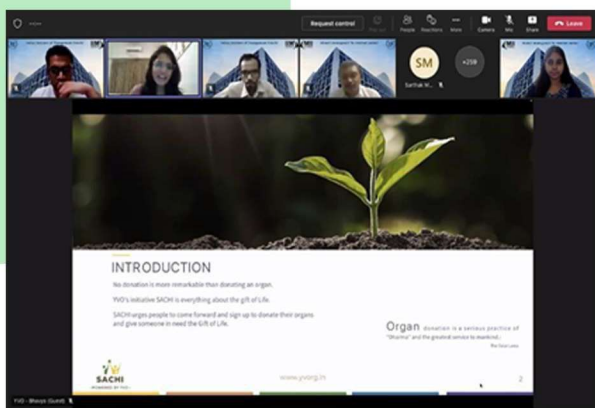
Request control

People Reactions More Camera Mic Share Leave

SM

Sarthak M...

+258

INTRODUCTION

No donation is more remarkable than donating an organ.

YVO's initiative SACHI is everything about the gift of Life.

SACHI urges people to come forward and sign up to donate their organs and give someone in need the Gift of Life.

Organ donation is a serious practice of "Dharma" and the greatest service to mankind.

SACHI
POWERED BY YVO

www.yvo.org.in

2

YVO - Bhavya (Guest)